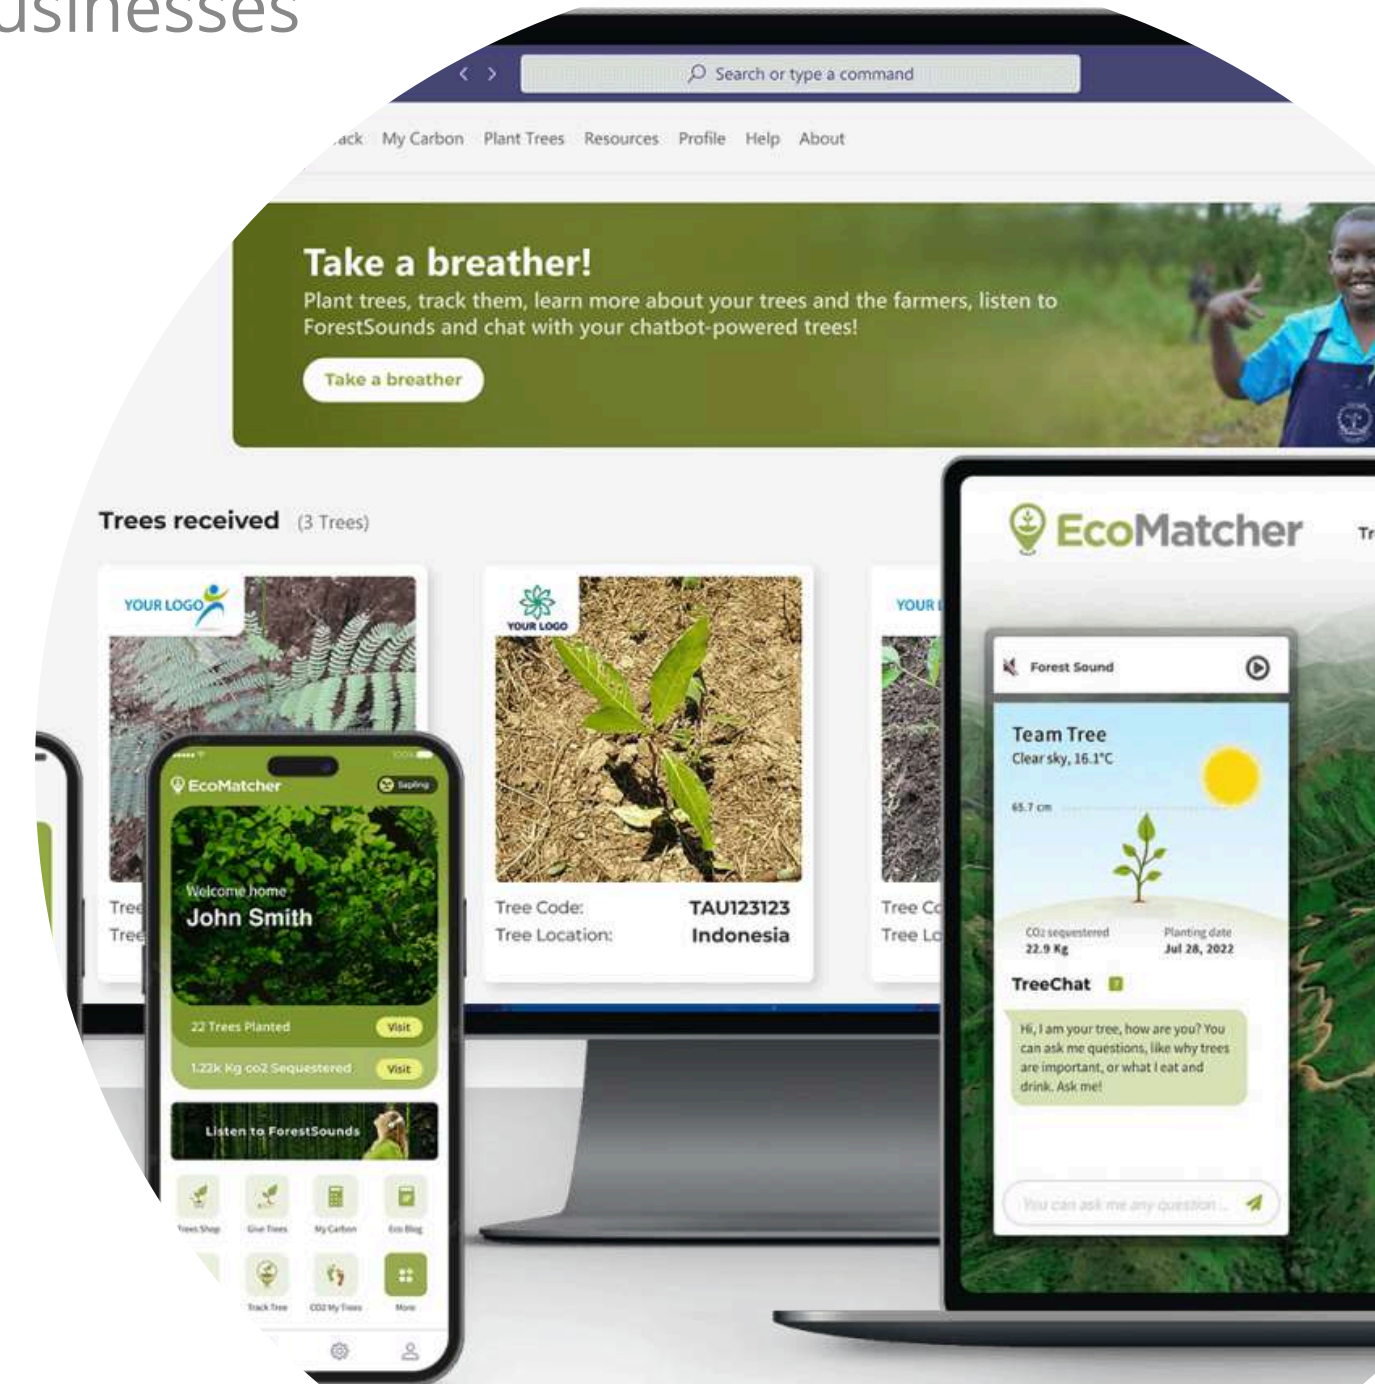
usinesses

Search or type a command

ack My Carbon Plant Trees Resources Profile Help About

Take a breather!

Plant trees, track them, learn more about your trees and the farmers, listen to ForestSounds and chat with your chatbot-powered trees!

Take a breather

Trees received (3 Trees)

YOUR LOGO

Tree
Tree

YOUR LOGO

Tree Code: TAU123123
Tree Location: Indonesia

YOUR

Tree C
Tree Lo

EcoMatcher

Sapling

Welcome home
John Smith

22 Trees Planted Visit

1.22k Kg co2 Sequestered Visit

Listen to ForestSounds

Trees Shop Give Trees My Carbon Eco Blog

Track Tree CO2 My Trees More

EcoMatcher

Tr

Forest Sound

Team Tree
Clear sky, 16.1°C

65.7 cm

CO2 sequestered 22.9 Kg
Planting date Jul 28, 2022

TreeChat

Hi, I am your tree, how are you? You can ask me questions, like why trees are important, or what I eat and drink. Ask me!

You can ask me any question...